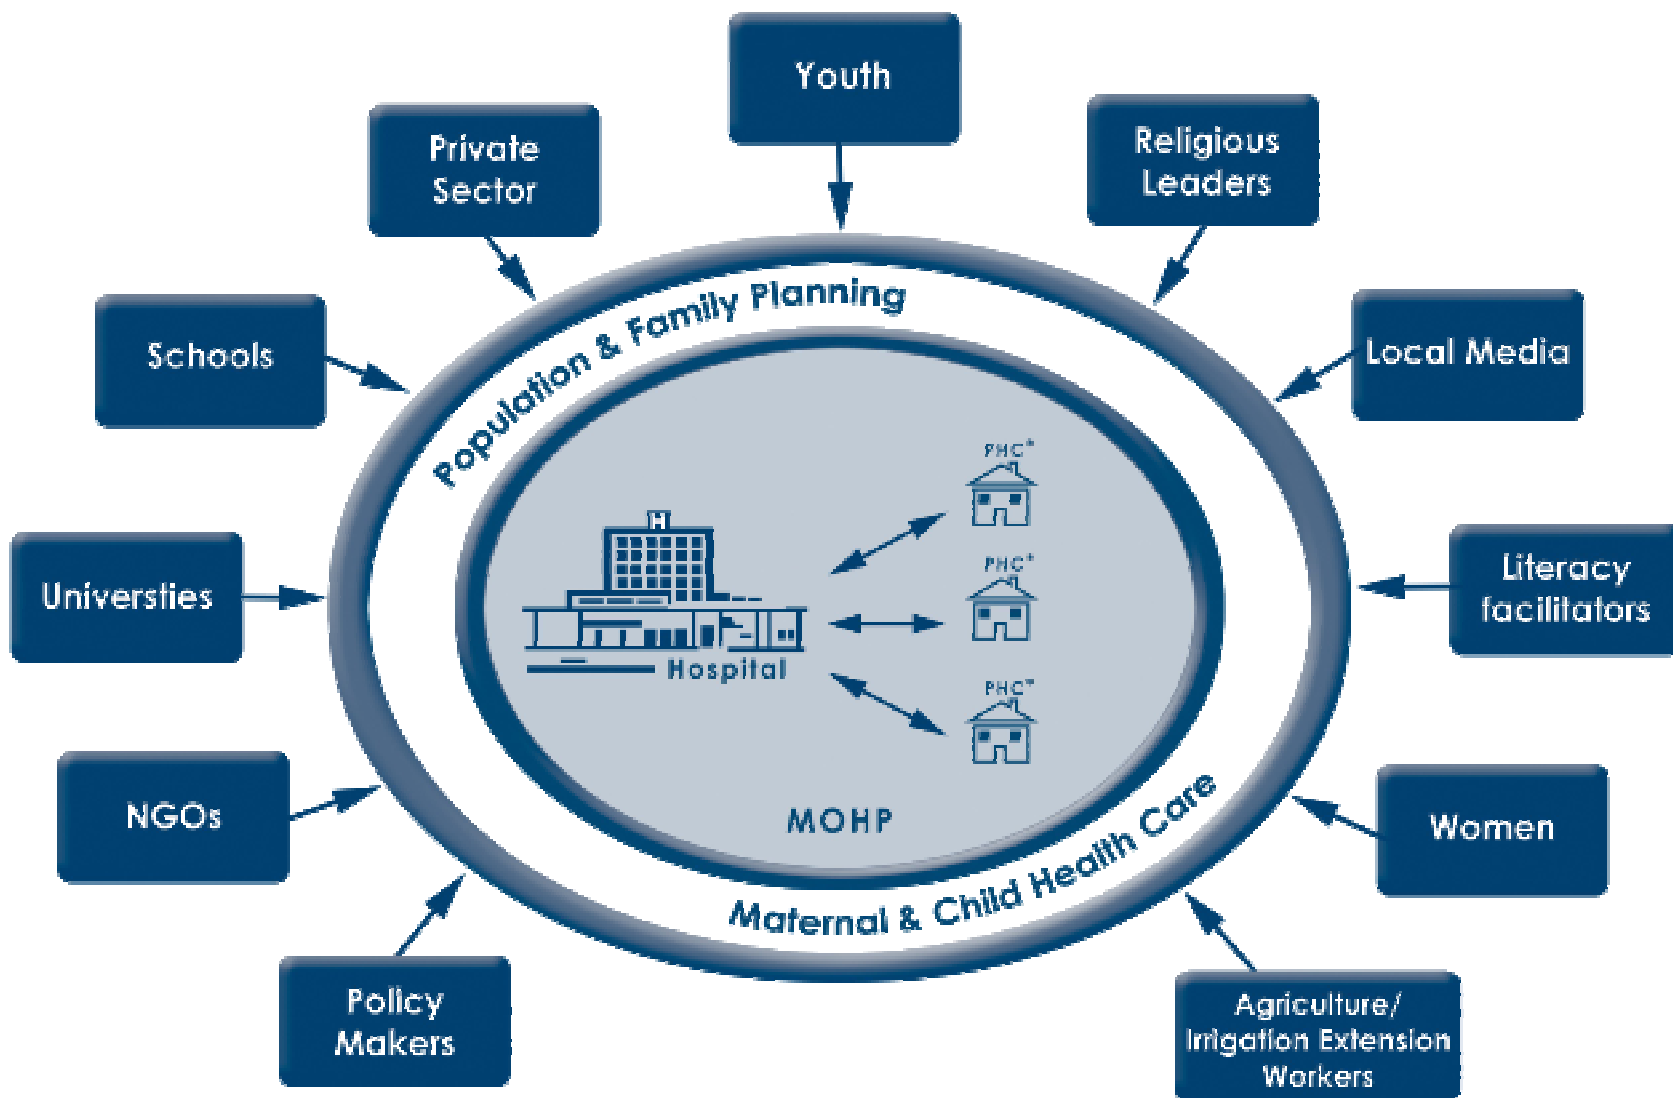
Youth

Private Sector

Religious Leaders

Schools

Local Media

Universties

Literacy facilitators

NGOs

Women

Policy Makers

Agriculture/ Irrigation Extension Workers

Population & Family Planning

Maternal & Child Health Care

H

Hospital

PHC*

PHC*

PHC*

MOHP